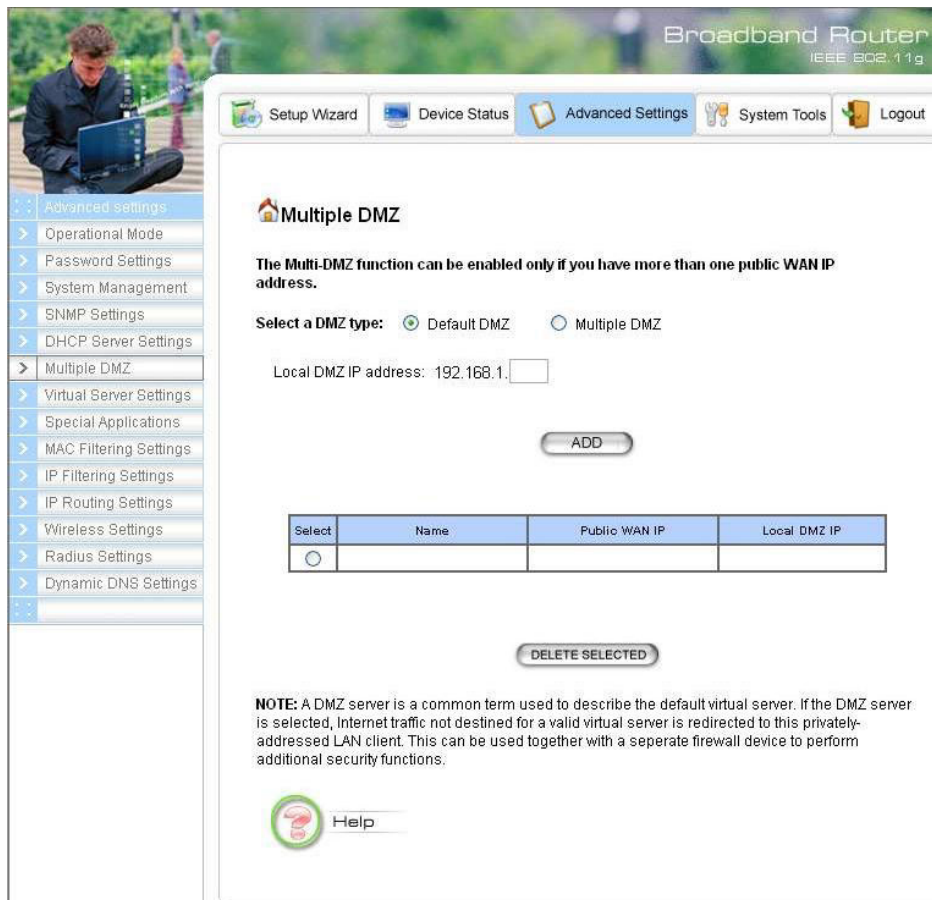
Broadband Router
IEEE 802.11g

Setup Wizard
Device Status
Advanced Settings
System Tools
Logout

Advanced settings
Operational Mode
Password Settings
System Management
SNMP Settings
DHCP Server Settings
Multiple DMZ
Virtual Server Settings
Special Applications
MAC Filtering Settings
IP Filtering Settings
IP Routing Settings
Wireless Settings
Radius Settings
Dynamic DNS Settings

Multiple DMZ

The Multi-DMZ function can be enabled only if you have more than one public WAN IP address.

Select a DMZ type: Default DMZ Multiple DMZ

Local DMZ IP address: 192.168.1.

ADD

| Select | Name | Public WAN IP | Local DMZ IP |
|---|---|---|---|
| | | | |

DELETE SELECTED

NOTE: A DMZ server is a common term used to describe the default virtual server. If the DMZ server is selected, Internet traffic not destined for a valid virtual server is redirected to this privately-addressed LAN client. This can be used together with a seperate firewall device to perform additional security functions.

Help